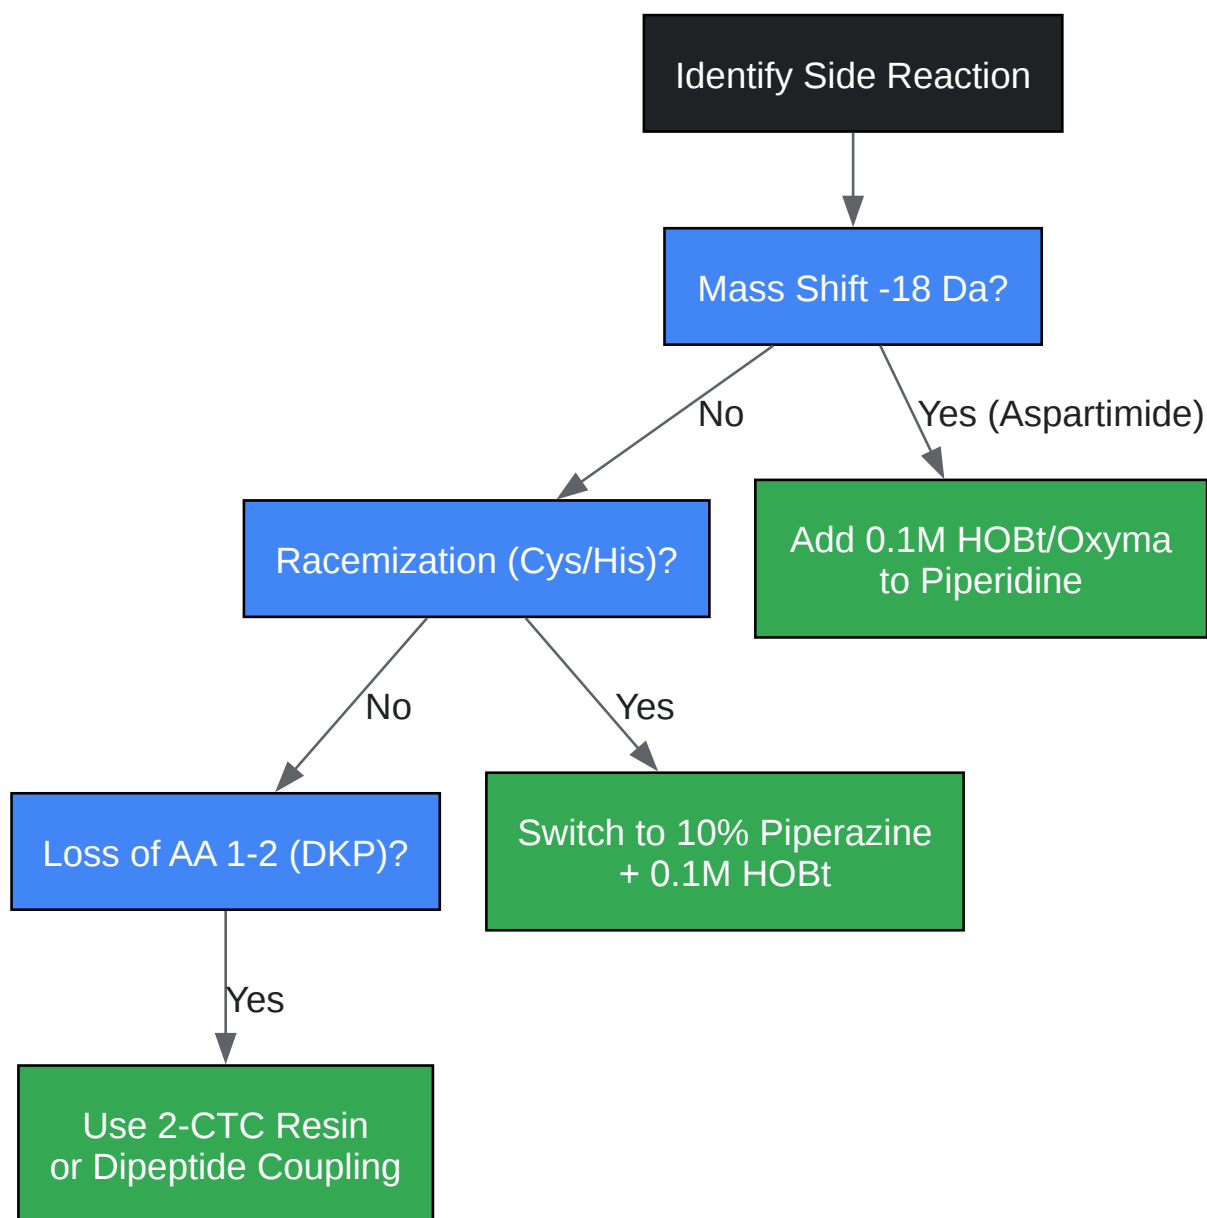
Identify Side Reaction

Mass Shift -18 Da?

No

Yes (Aspartimide)

Racemization (Cys/His)?

Add 0.1M HOBt/Oxyma to Piperidine

No

Yes

Loss of AA 1-2 (DKP)?

Switch to 10% Piperazine + 0.1M HOBt

Yes

Use 2-CTC Resin or Dipeptide Coupling